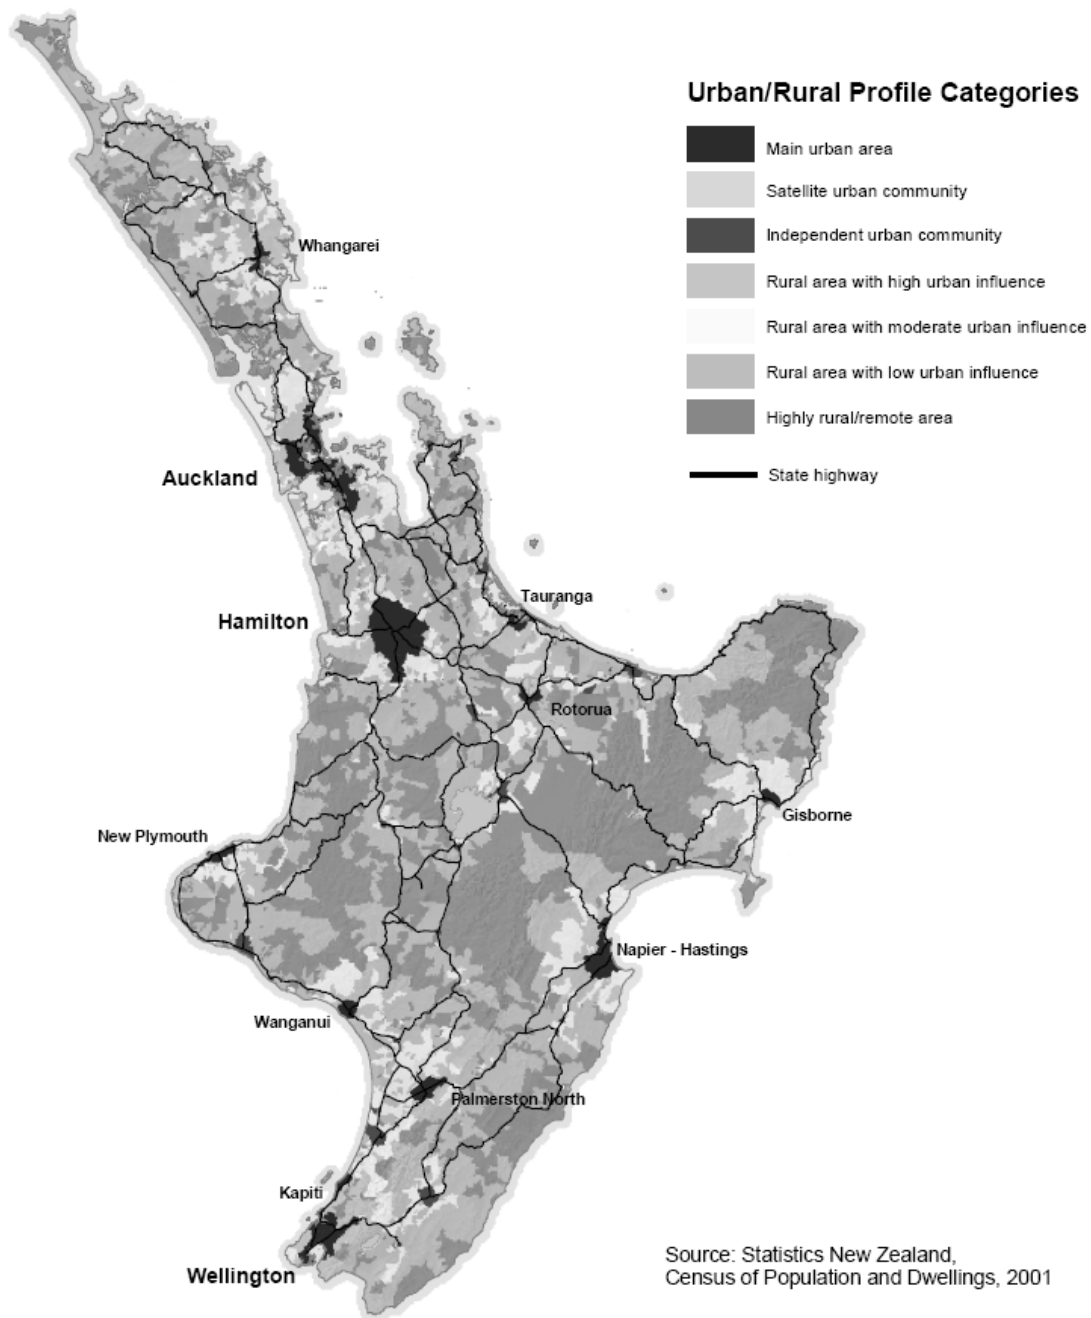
Urban/Rural Profile Categories

Main urban area
Satellite urban community
Independent urban community
Rural area with high urban influence
Rural area with moderate urban influence
Rural area with low urban influence
Highly rural/remote area
State highway

Whangarei
Auckland
Tauranga
Hamilton
Rotorua
Gisborne
New Plymouth
Napier - Hastings
Wanganui
Palmerston North
Kapiti
Wellington

Source: Statistics New Zealand, Census of Population and Dwellings, 2001